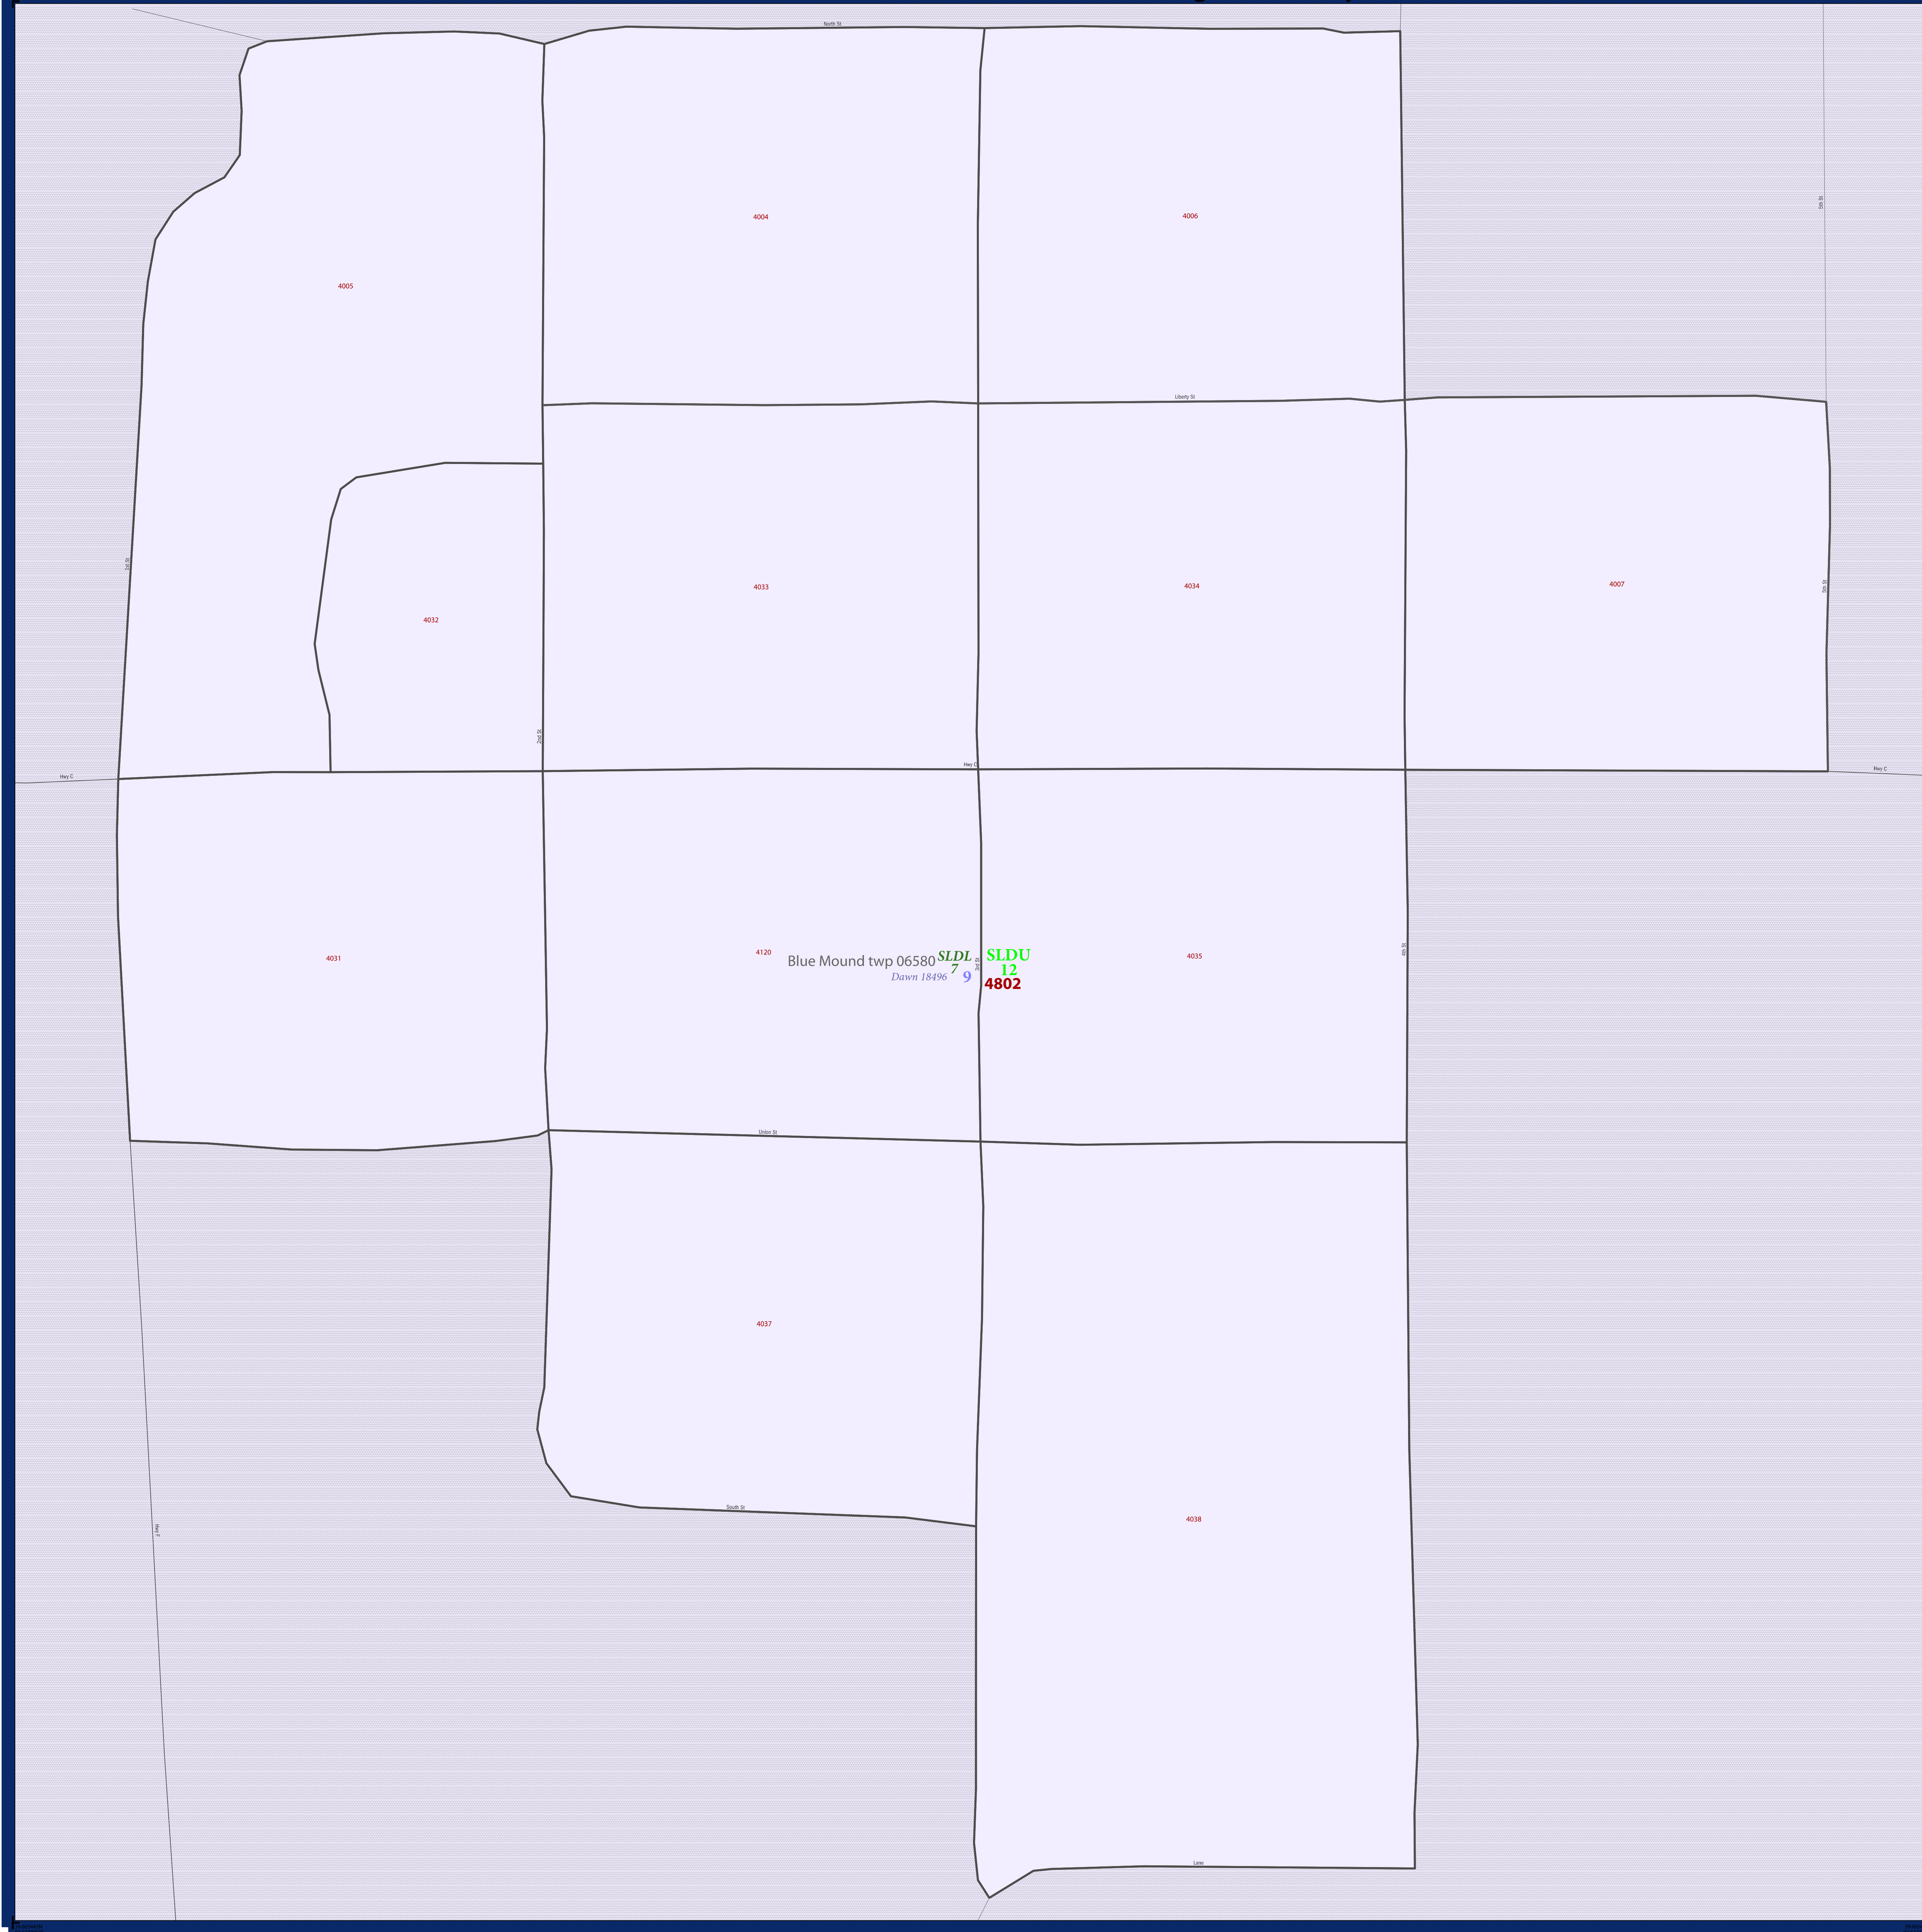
North St

4004

4006

4005

5th St

Liberty St

2nd St

4033

4034

4007

4032

5th St

2nd St

Hwy C

Hwy C

Hwy C

4031

4120

Blue Mound twp 06580

SLDL
7

Dawn 18496

9

SLDU
12

4802

3rd St

4035

4th St

Union St

4037

South St

Hwy F

4038

Lane